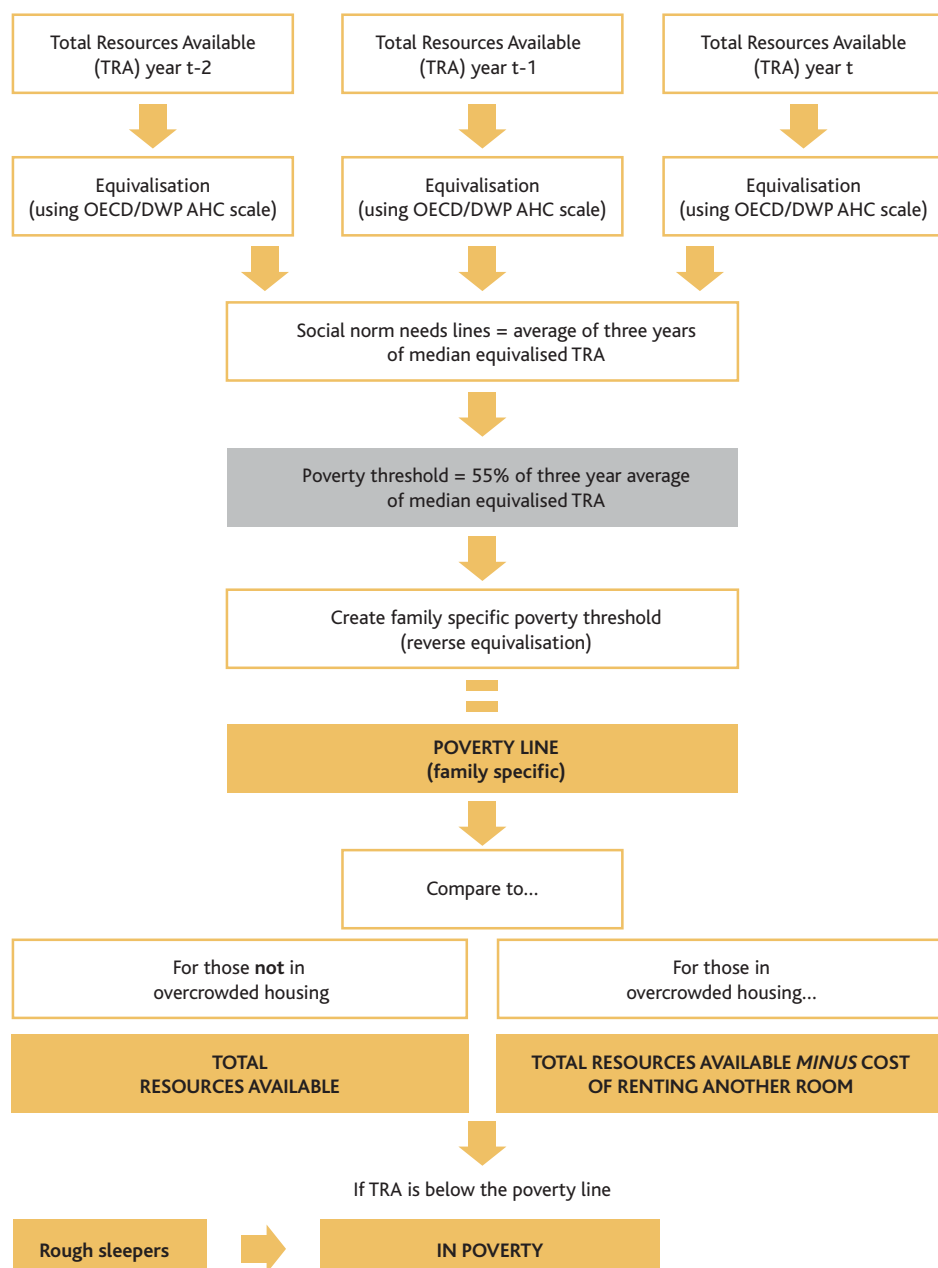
Total Resources Available (TRA) year t-2

Total Resources Available (TRA) year t-1

Total Resources Available (TRA) year t

Equivalisation (using OECD/DWP AHC scale)

Equivalisation (using OECD/DWP AHC scale)

Equivalisation (using OECD/DWP AHC scale)

Social norm needs lines = average of three years of median equivalised TRA

Poverty threshold = 55% of three year average of median equivalised TRA

Create family specific poverty threshold (reverse equivalisation)

=

POVERTY LINE (family specific)

Compare to...

For those **not** in overcrowded housing

For those in overcrowded housing...

TOTAL RESOURCES AVAILABLE

TOTAL RESOURCES AVAILABLE *MINUS* COST OF RENTING ANOTHER ROOM

If TRA is below the poverty line

Rough sleepers

IN POVERTY